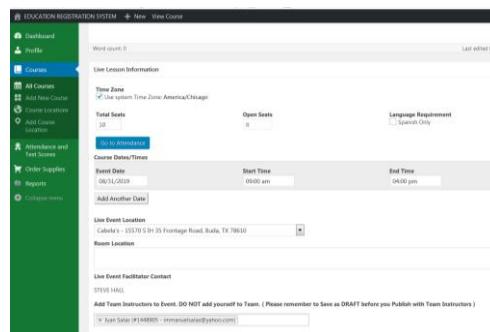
EDUCATION REGISTRATION SYSTEM + New View Course

Dashboard
Profile
Courses
All Courses
Add New Course
Course Locations
Add Course Location
Attendance and Test Scores
Order Supplies
Reports
Collapse menu

Word count: 0

Last edited

Live Lesson Information

Time Zone
Use system Time Zone: America/Chicago

Total Seats
30

Open Seats
0

Language Requirement
Spanish Only

Go to Attendance

Course Dates/Times

Event Date
08/31/2019

Start Time
09:00 am

End Time
04:00 pm

Add Another Date

Live Event Location
Cabela's - 15570 S IH 35 Frontage Road, Buda, TX 78610

Room Location

Live Event Facilitator Contact
STEVE HALL

Add Team Instructors to Event. DO NOT Add yourself to Team. ( Please remember to Save as DRAFT before you Publish with Team Instructors )

× Ivan Salas (#144805 - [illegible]@yahoo.com)